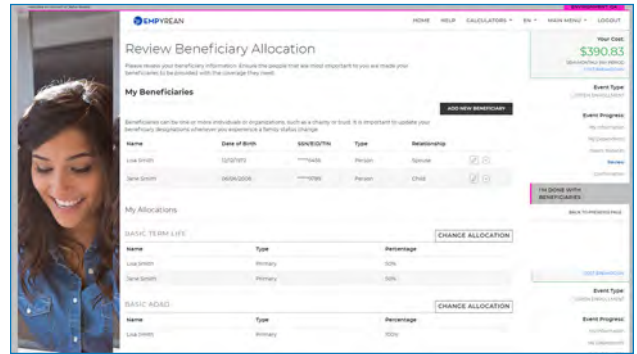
EMPYREAN

HOME HELP CALCULATORS EN MAIN MENU LOGOUT

Review Beneficiary Allocation

Please review your beneficiary information. Ensure the people that are most important to you are made your beneficiaries to be provided with the coverage they need.

My Beneficiaries

ADD NEW BENEFICIARY

Beneficiaries can be one or more individuals or organizations, such as a charity or trust. It is important to update your beneficiary designations whenever you experience a family status change.

| Name | Date of Birth | SSN/EID/TIN | Type | Relationship |
|---|---|---|---|---|
| Lisa Smith | 12/12/1972 | *****3456 | Person | Spouse |
| Jane Smith | 06/06/2006 | *****6789 | Person | Child |

My Allocations

BASIC TERM LIFE

CHANGE ALLOCATION

| Name | Type | Percentage |
|---|---|---|
| Lisa Smith | Primary | 50% |
| Jane Smith | Primary | 50% |

BASIC AD&D

CHANGE ALLOCATION

| Name | Type | Percentage |
|---|---|---|
| Lisa Smith | Primary | 100% |

Your Cost:
$390.83

Event Type

Event Progress:

Review

I'M DONE WITH BENEFICIARIES

BACK TO PREVIOUS PAGE

Event Type

Event Progress: